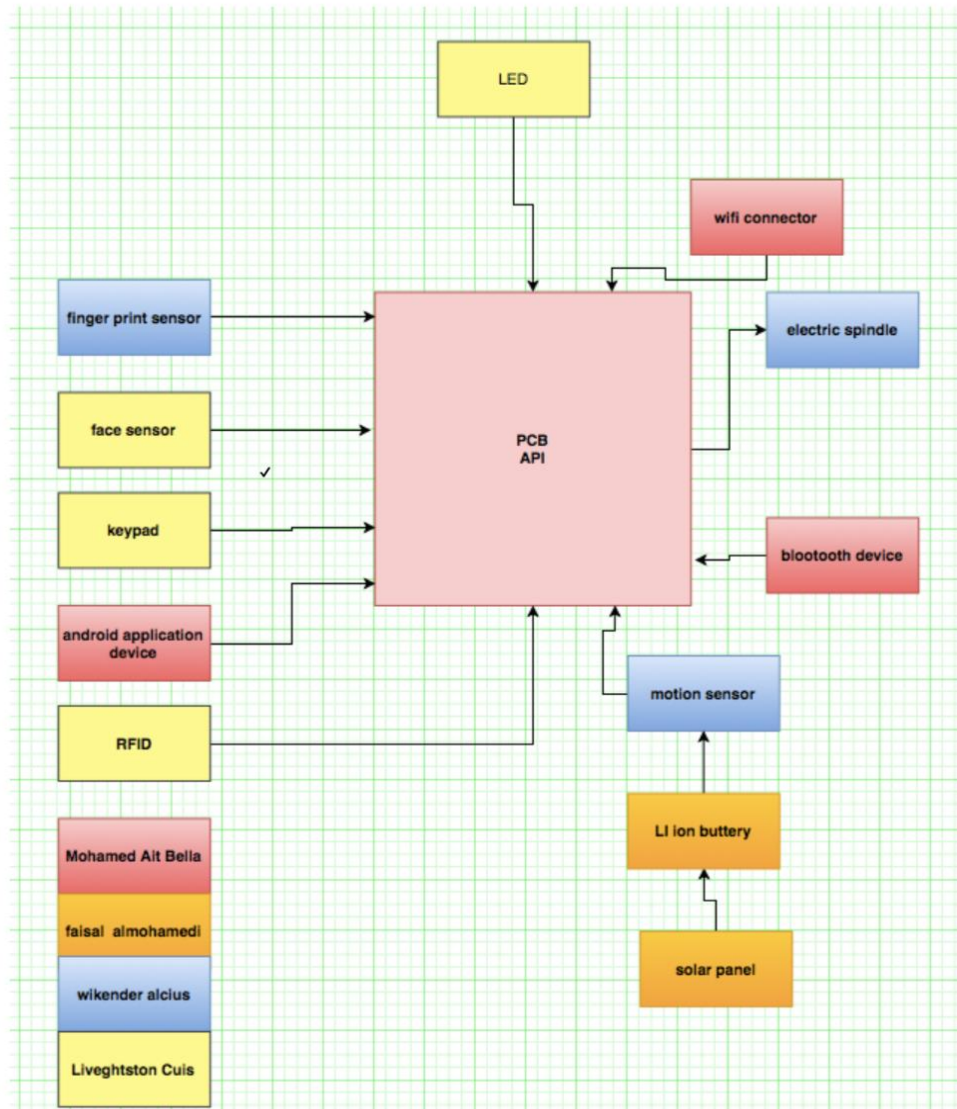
LED

wifi connector

finger print sensor

electric spindle

face sensor

PCB
API

✓

keypad

blootooth device

android application device

motion sensor

RFID

LI ion buttery

Mohamed Ait Bella

faisal almohamedi

solar panel

wikender alcius

Liveghtston Cuis